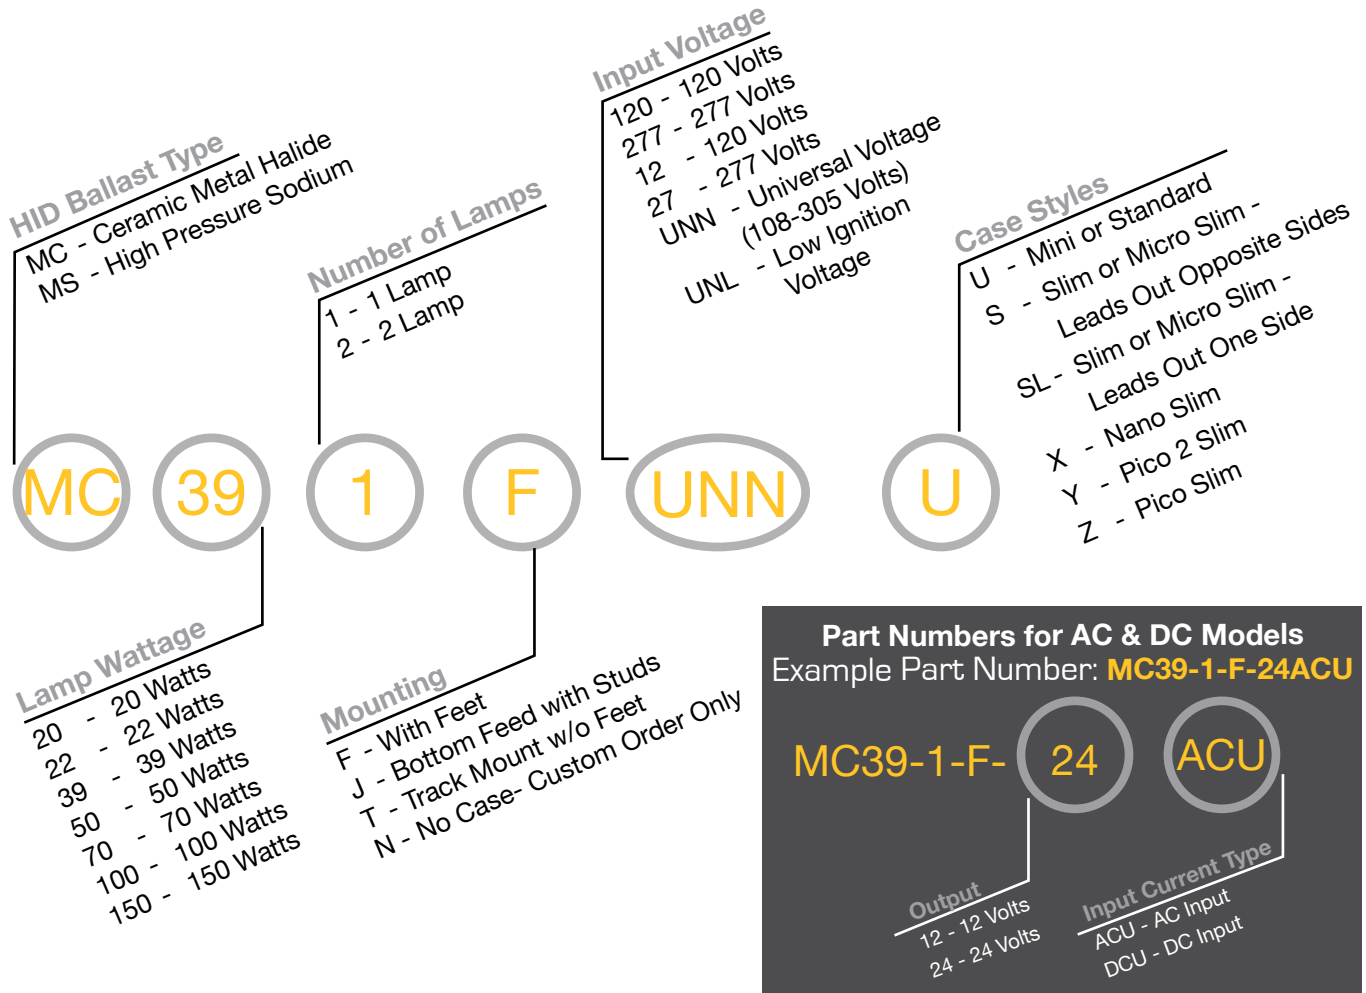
HID Ballast Type
MC - Ceramic Metal Halide
MS - High Pressure Sodium

Number of Lamps
1 - 1 Lamp
2 - 2 Lamp

Input Voltage
120 - 120 Volts
277 - 277 Volts
12 - 120 Volts
27 - 277 Volts
UNN - Universal Voltage (108-305 Volts)
UNL - Low Ignition Voltage

Case Styles
U - Mini or Standard
S - Slim or Micro Slim - Leads Out Opposite Sides
SL - Slim or Micro Slim - Leads Out One Side
X - Nano Slim
Y - Pico 2 Slim
Z - Pico Slim

MC 39 1 F UNN U

Lamp Wattage
20 - 20 Watts
22 - 22 Watts
39 - 39 Watts
50 - 50 Watts
70 - 70 Watts
100 - 100 Watts
150 - 150 Watts

Mounting
F - With Feet
J - Bottom Feed with Studs
T - Track Mount w/o Feet
N - No Case- Custom Order Only

Part Numbers for AC & DC Models
Example Part Number: MC39-1-F-24ACU

MC39-1-F- 24 ACU

Output
12 - 12 Volts
24 - 24 Volts

Input Current Type
ACU - AC Input
DCU - DC Input